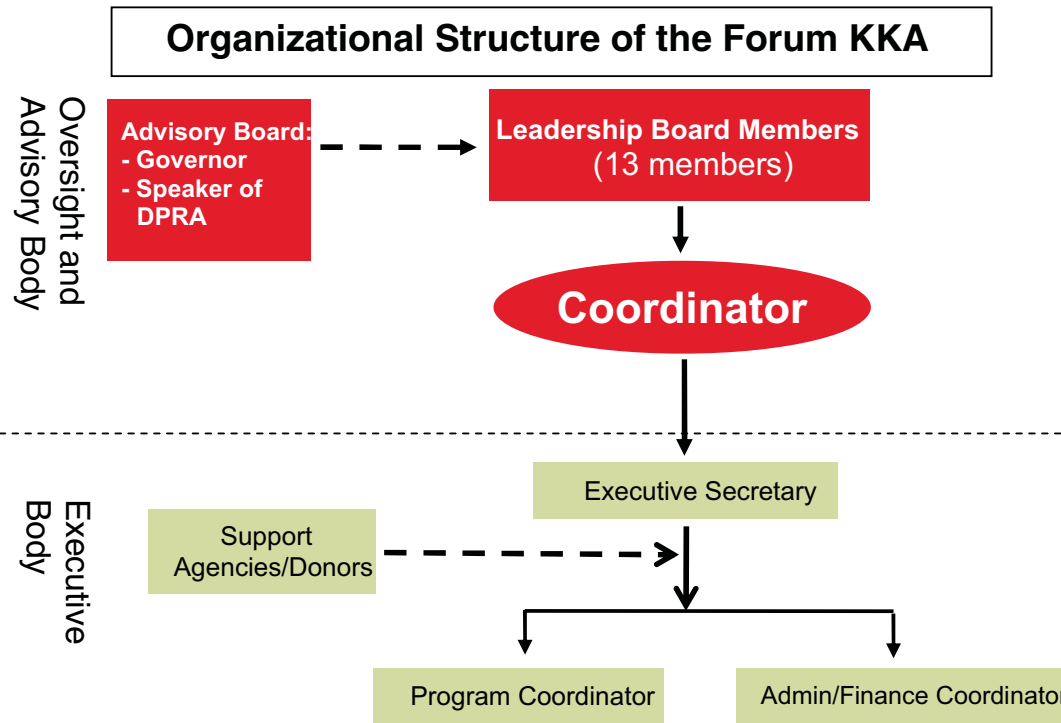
Organizational Structure of the Forum KKA

Oversight and Advisory Body

Advisory Board:
- Governor
- Speaker of DPRA

Leadership Board Members
(13 members)

Coordinator

Executive Body

Executive Secretary

Support Agencies/Donors

Program Coordinator

Admin/Finance Coordinator